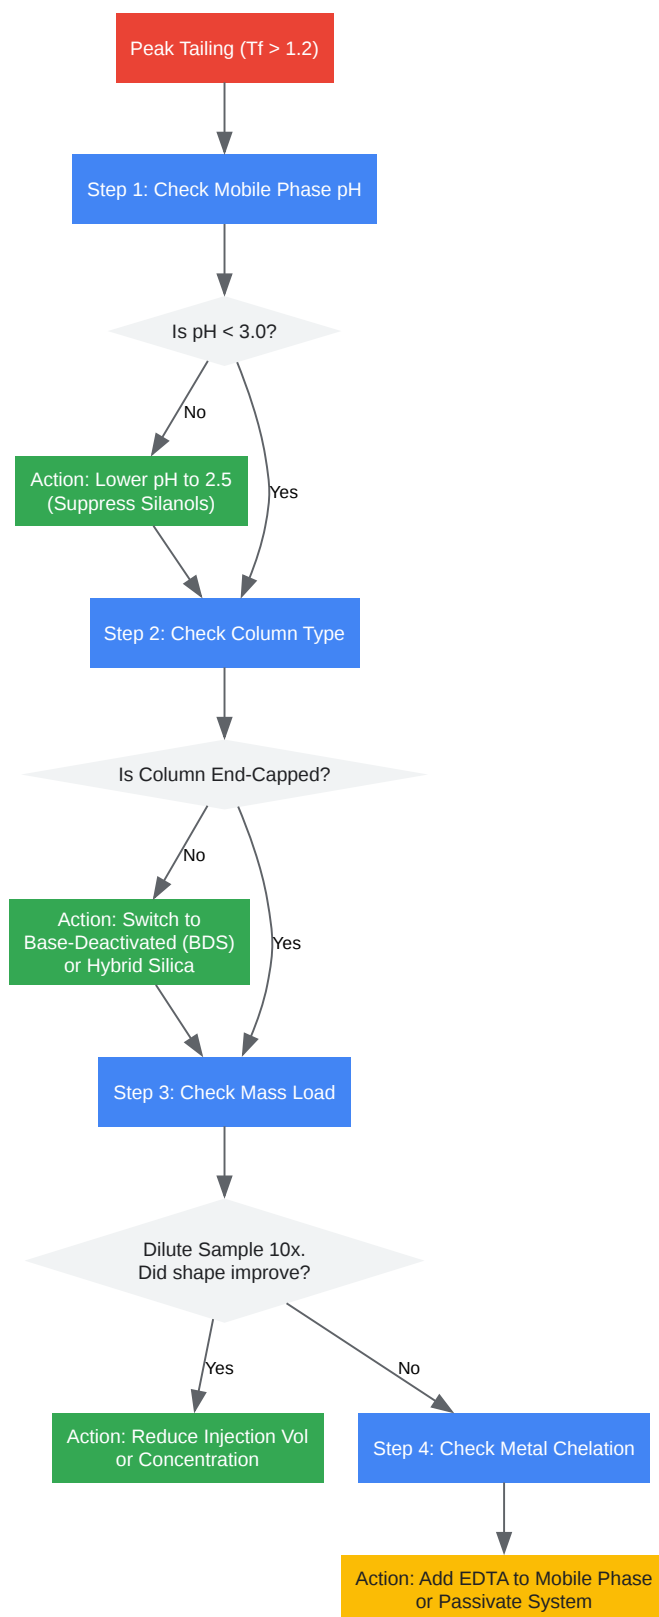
Peak Tailing (Tf > 1.2)

Step 1: Check Mobile Phase pH

Is pH < 3.0?

No

Yes

Action: Lower pH to 2.5 (Suppress Silanols)

Step 2: Check Column Type

Is Column End-Capped?

No

Yes

Action: Switch to Base-Deactivated (BDS) or Hybrid Silica

Step 3: Check Mass Load

Dilute Sample 10x. Did shape improve?

Yes

No

Action: Reduce Injection Vol or Concentration

Step 4: Check Metal Chelation

Action: Add EDTA to Mobile Phase or Passivate System